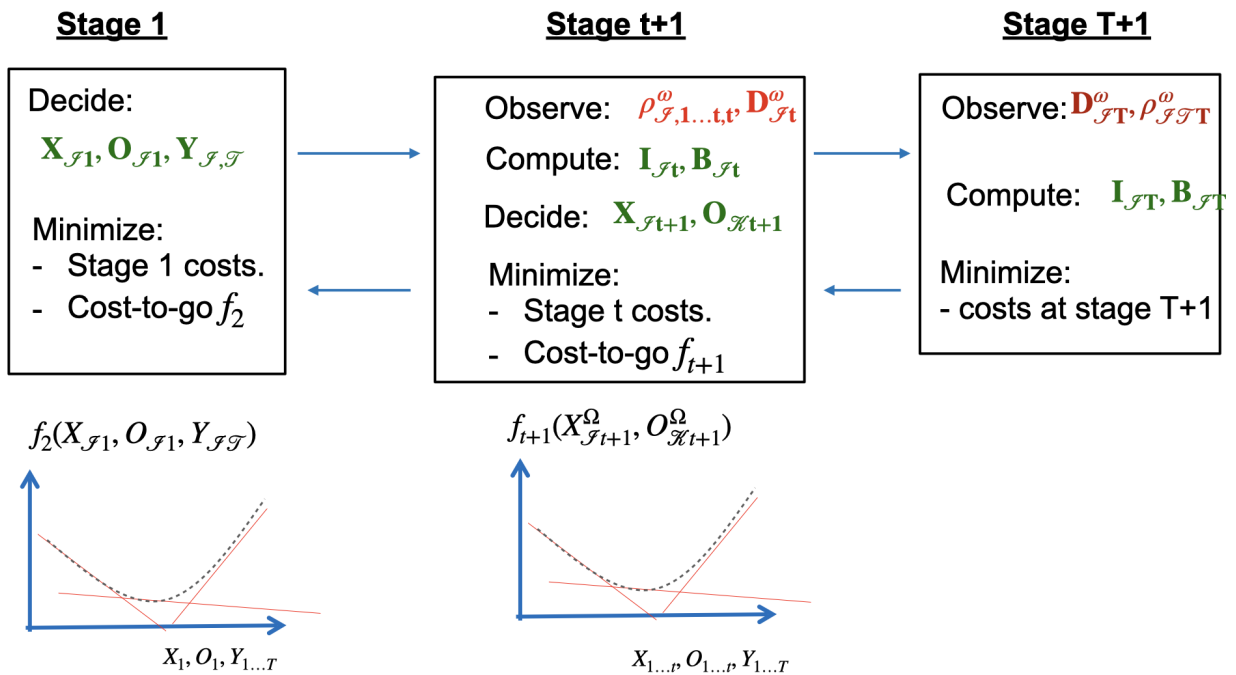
Stage 1

Decide:
$\mathbf{X}_{\mathcal{J}1}, \mathbf{O}_{\mathcal{J}1}, \mathbf{Y}_{\mathcal{J},\mathcal{T}}$

Minimize:
- Stage 1 costs.
- Cost-to-go $f_2$

Stage t+1

Observe: $\rho^{\omega}_{\mathcal{J},\mathbf{1...t,t}}, \mathbf{D}^{\omega}_{\mathcal{J}\mathbf{t}}$
Compute: $\mathbf{I}_{\mathcal{J}\mathbf{t}}, \mathbf{B}_{\mathcal{J}\mathbf{t}}$
Decide: $\mathbf{X}_{\mathcal{J}\mathbf{t+1}}, \mathbf{O}_{\mathcal{K}\mathbf{t+1}}$

Minimize:
- Stage t costs.
- Cost-to-go $f_{t+1}$

Stage T+1

Observe: $\mathbf{D}^{\omega}_{\mathcal{J}\mathbf{T}}, \rho^{\omega}_{\mathcal{J}\mathcal{T}\mathbf{T}}$

Compute: $\mathbf{I}_{\mathcal{J}\mathbf{T}}, \mathbf{B}_{\mathcal{J}\mathcal{T}}$

Minimize:
- costs at stage T+1

$f_2(X_{\mathcal{J}1}, O_{\mathcal{J}1}, Y_{\mathcal{J}\mathcal{T}})$

$X_1, O_1, Y_{1...T}$

$f_{t+1}(X^{\Omega}_{\mathcal{J}t+1}, O^{\Omega}_{\mathcal{K}t+1})$

$X_{1...t}, O_{1...t}, Y_{1...T}$